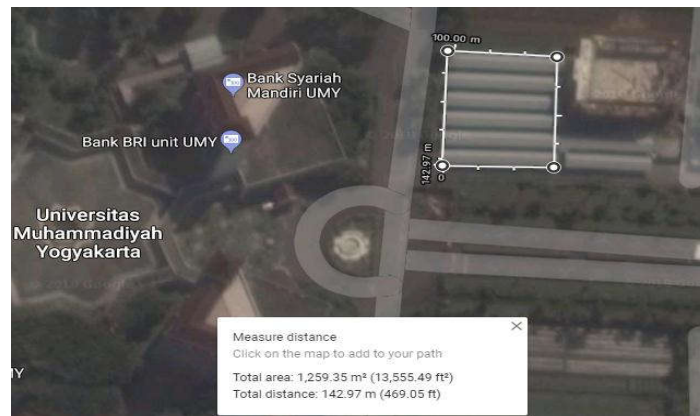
100.00 m

142.97 m

0

Bank Syariah Mandiri UMY

Bank BRI unit UMY

Universitas Muhammadiyah Yogyakarta

UMY

Measure distance
Click on the map to add to your path
Total area: 1,259.35 m² (13,555.49 ft²)
Total distance: 142.97 m (469.05 ft)

×